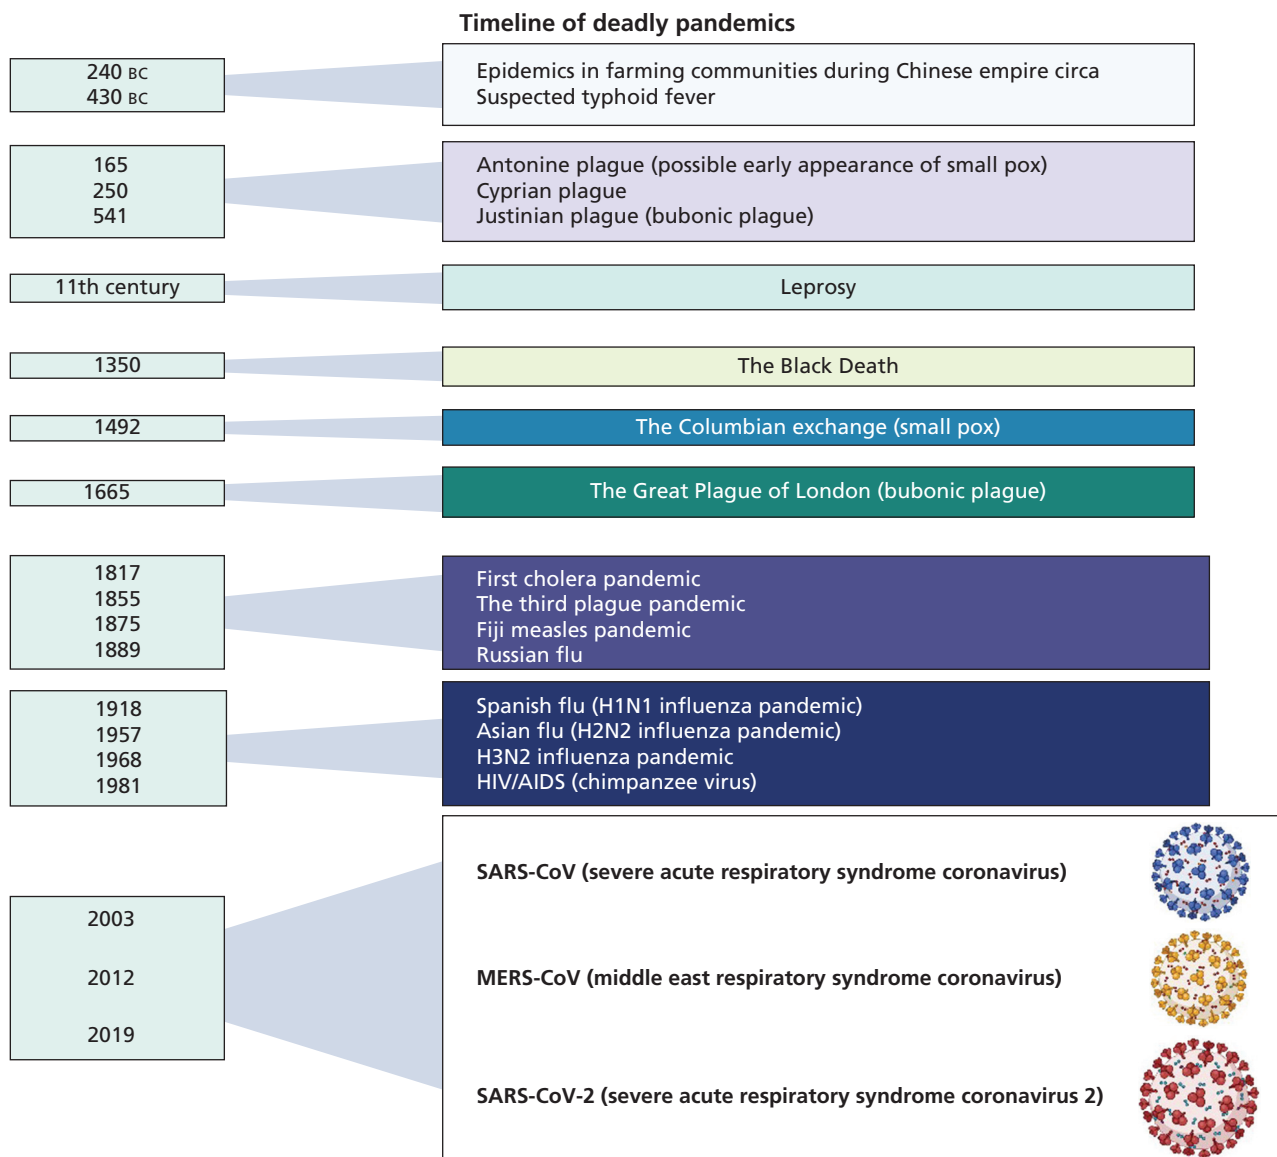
Timeline of deadly pandemics

240 BC
430 BC

Epidemics in farming communities during Chinese empire circa
Suspected typhoid fever

165
250
541

Antonine plague (possible early appearance of small pox)
Cyprian plague
Justinian plague (bubonic plague)

11th century

Leprosy

1350

The Black Death

1492

The Columbian exchange (small pox)

1665

The Great Plague of London (bubonic plague)

1817
1855
1875
1889

First cholera pandemic
The third plague pandemic
Fiji measles pandemic
Russian flu

1918
1957
1968
1981

Spanish flu (H1N1 influenza pandemic)
Asian flu (H2N2 influenza pandemic)
H3N2 influenza pandemic
HIV/AIDS (chimpanzee virus)

2003

2012

2019

SARS-CoV (severe acute respiratory syndrome coronavirus)

MERS-CoV (middle east respiratory syndrome coronavirus)

SARS-CoV-2 (severe acute respiratory syndrome coronavirus 2)